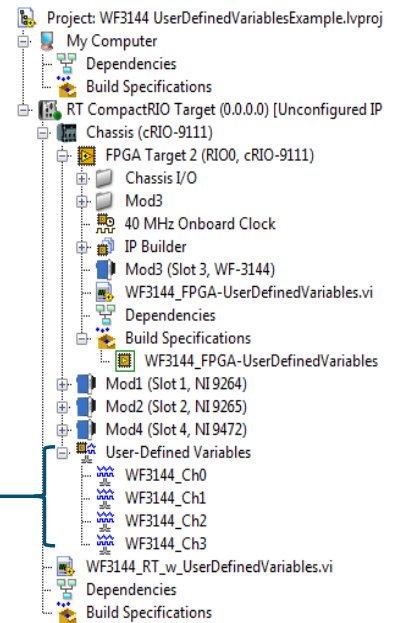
Project: WF3144 UserDefinedVariablesExample.lvproj
My Computer
Dependencies
Build Specifications
RT CompactRIO Target (0.0.0.0) [Unconfigured IP
Chassis (cRIO-9111)
FPGA Target 2 (RIO0, cRIO-9111)
Chassis I/O
Mod3
40 MHz Onboard Clock
IP Builder
Mod3 (Slot 3, WF-3144)
WF3144_FPGA-UserDefinedVariables.vi
Dependencies
Build Specifications
WF3144_FPGA-UserDefinedVariables
Mod1 (Slot 1, NI 9264)
Mod2 (Slot 2, NI 9265)
Mod4 (Slot 4, NI 9472)
User-Defined Variables
WF3144_Ch0
WF3144_Ch1
WF3144_Ch2
WF3144_Ch3
WF3144_RT_w_UserDefinedVariables.vi
Dependencies
Build Specifications